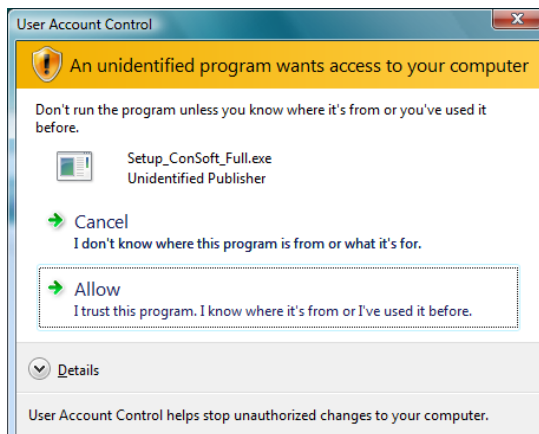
User Account Control

An unidentified program wants access to your computer

Don't run the program unless you know where it's from or you've used it before.

Setup_ConSoft_Full.exe
Unidentified Publisher

Cancel
I don't know where this program is from or what it's for.

Allow
I trust this program. I know where it's from or I've used it before.

Details

User Account Control helps stop unauthorized changes to your computer.